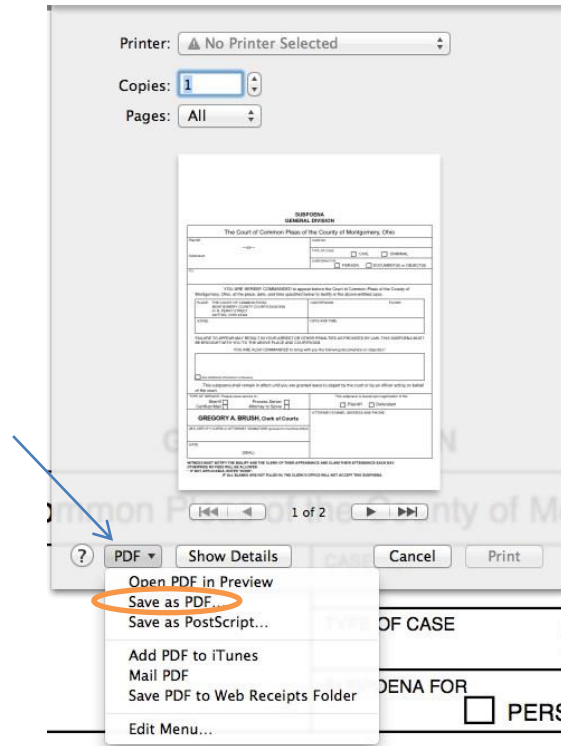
Printer: No Printer Selected

Copies: 1

Pages: All

SUBPOENA
GENERAL DIVISION

The Court of Common Pleas of the County of Montgomery, Ohio

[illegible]

GREGORY A. BRUSH, Clerk of Courts

1 of 2

?

PDF ▾

Show Details

Cancel

Print

Open PDF in Preview
Save as PDF...
Save as PostScript...
Add PDF to iTunes
Mail PDF
Save PDF to Web Receipts Folder
Edit Menu...

G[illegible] N

ommon Pleas of the County of M

CASE

TYPE OF CASE

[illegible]ENA FOR

PERS